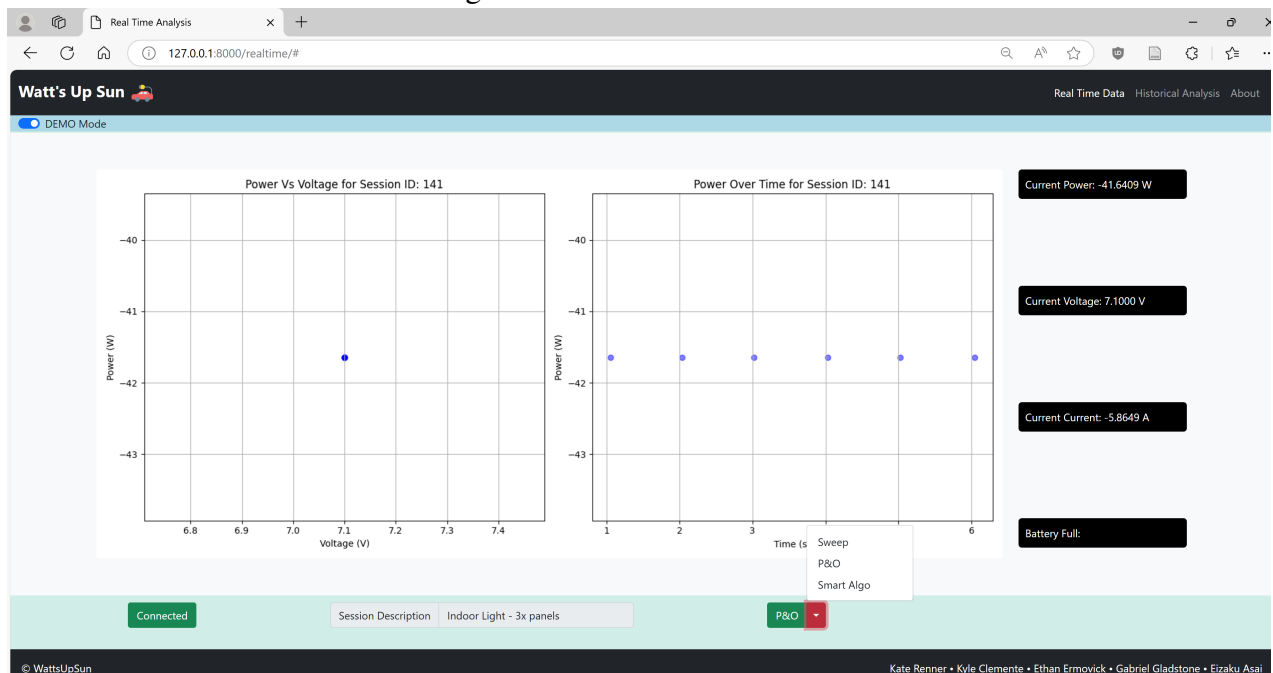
Real Time Analysis

127.0.0.1:8000/realtime/#

Watt's Up Sun

Real Time Data Historical Analysis About

DEMO Mode

Power Vs Voltage for Session ID: 141

−40
−41
−42
−43
Power (W)
6.8 6.9 7.0 7.1 7.2 7.3 7.4
Voltage (V)

Power Over Time for Session ID: 141

−40
−41
−42
−43
Power (W)
1 2 3 6
Time (s

Sweep
P&O
Smart Algo

Current Power: -41.6409 W

Current Voltage: 7.1000 V

Current Current: -5.8649 A

Battery Full:

Connected

Session Description Indoor Light - 3x panels

P&O

© WattsUpSun

Kate Renner • Kyle Clemente • Ethan Ermovick • Gabriel Gladstone • Eizaku Asai